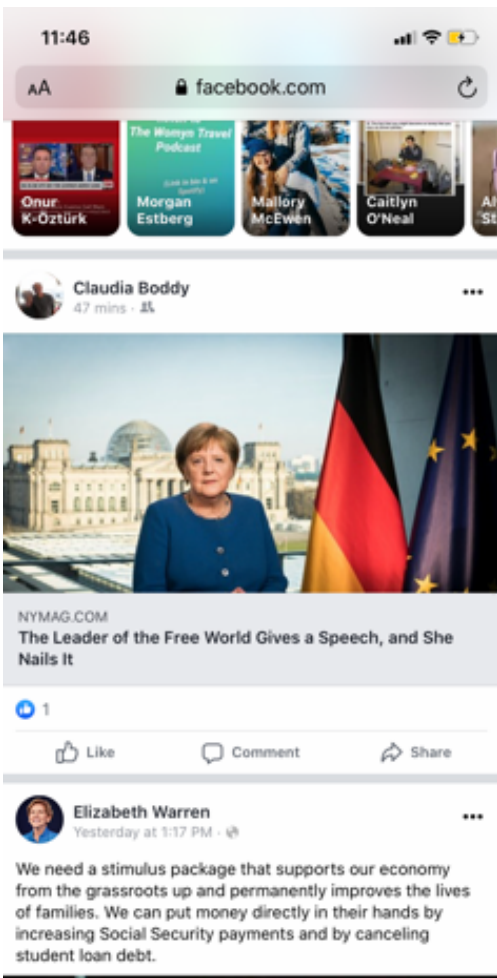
11:46

AA facebook.com

Onur K-Öztürk

The Womyn Travel Podcast

Morgan Estberg

Mallory McEwen

Caitlyn O'Neal

Al St

Claudia Boddy
47 mins ·

NYMAG.COM
The Leader of the Free World Gives a Speech, and She Nails It

1

Like Comment Share

Elizabeth Warren
Yesterday at 1:17 PM ·

We need a stimulus package that supports our economy from the grassroots up and permanently improves the lives of families. We can put money directly in their hands by increasing Social Security payments and by canceling student loan debt.